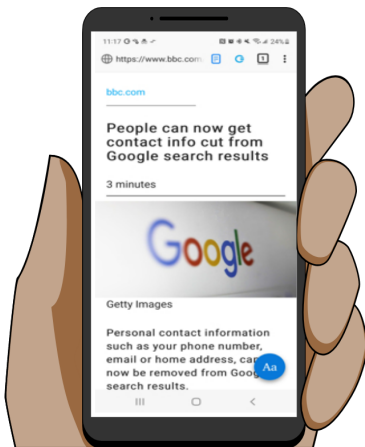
11:17 24%

https://www.bbc.com

1

bbc.com

People can now get contact info cut from Google search results

3 minutes

Google

Getty Images

Personal contact information such as your phone number, email or home address, can now be removed from Google search results.

Aa